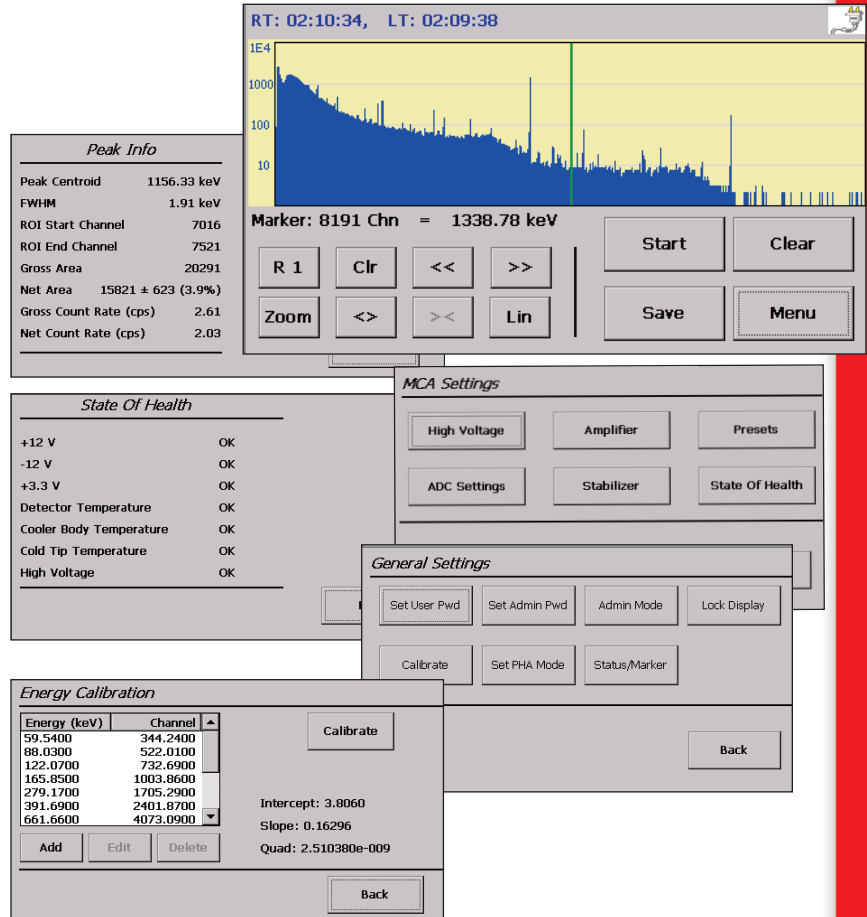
RT: 02:10:34, LT: 02:09:38

1E4
1000
100
10

Marker: 8191 Chn = 1338.78 keV

R 1
Clr
<<
>>
Zoom
<>
><
Lin
Start
Clear
Save
Menu

Peak Info

| | |
|---|---|
| Peak Centroid | 1156.33 keV |
| FWHM | 1.91 keV |
| ROI Start Channel | 7016 |
| ROI End Channel | 7521 |
| Gross Area | 20291 |
| Net Area | 15821 ± 623 (3.9%) |
| Gross Count Rate (cps) | 2.61 |
| Net Count Rate (cps) | 2.03 |

State Of Health

| | |
|---|---|
| +12 V | OK |
| -12 V | OK |
| +3.3 V | OK |
| Detector Temperature | OK |
| Cooler Body Temperature | OK |
| Cold Tip Temperature | OK |
| High Voltage | OK |

MCA Settings

High Voltage
Amplifier
Presets
ADC Settings
Stabilizer
State Of Health

General Settings

Set User Pwd
Set Admin Pwd
Admin Mode
Lock Display
Calibrate
Set PHA Mode
Status/Marker
Back

Energy Calibration

| Energy (keV) | Channel |
|---|---|
| 59.5400 | 344.2400 |
| 88.0300 | 522.0100 |
| 122.0700 | 732.6900 |
| 165.8500 | 1003.8600 |
| 279.1700 | 1705.2900 |
| 391.6900 | 2401.8700 |
| 661.6600 | 4073.0900 |

Calibrate
Intercept: 3.8060
Slope: 0.16296
Quad: 2.510380e-009
Add
Edit
Delete
Back